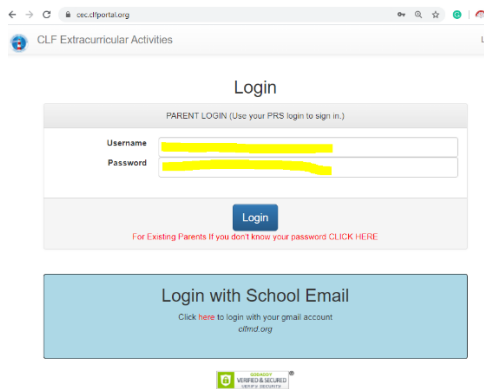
cec.clfportal.org

CLF Extracurricular Activities

Login

PARENT LOGIN (Use your PRS login to sign in.)

Username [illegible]

Password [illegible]

Login

For Existing Parents If you don't know your password CLICK HERE

Login with School Email

Click here to login with your gmail account clfmd.org

VERIFIED & SECURED